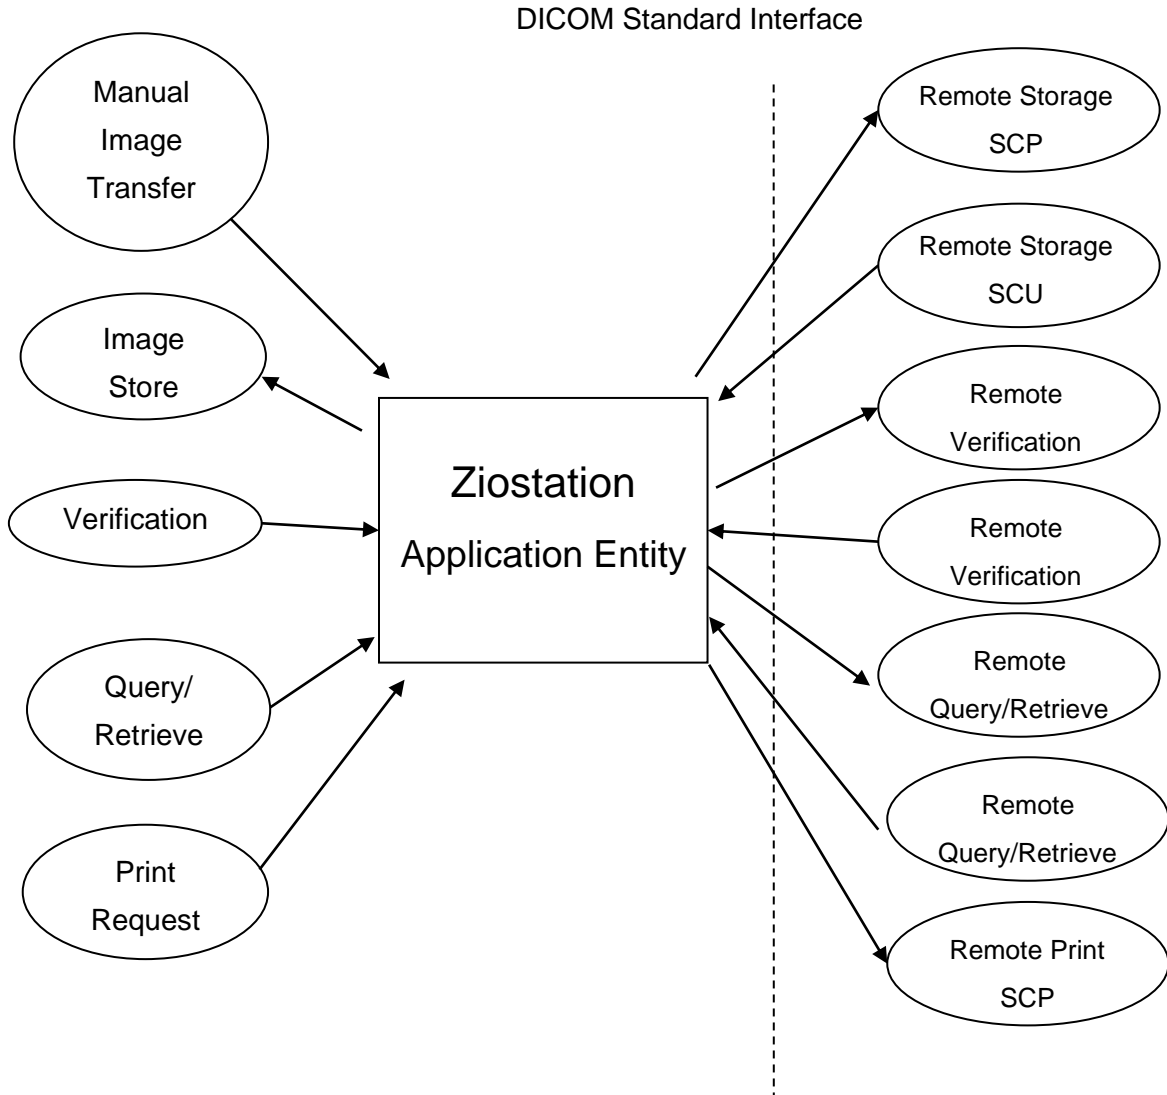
DICOM Standard Interface

Manual Image Transfer

Image Store

Verification

Query/ Retrieve

Print Request

Ziostation
Application Entity

Remote Storage SCP

Remote Storage SCU

Remote Verification

Remote Verification

Remote Query/Retrieve

Remote Query/Retrieve

Remote Print SCP